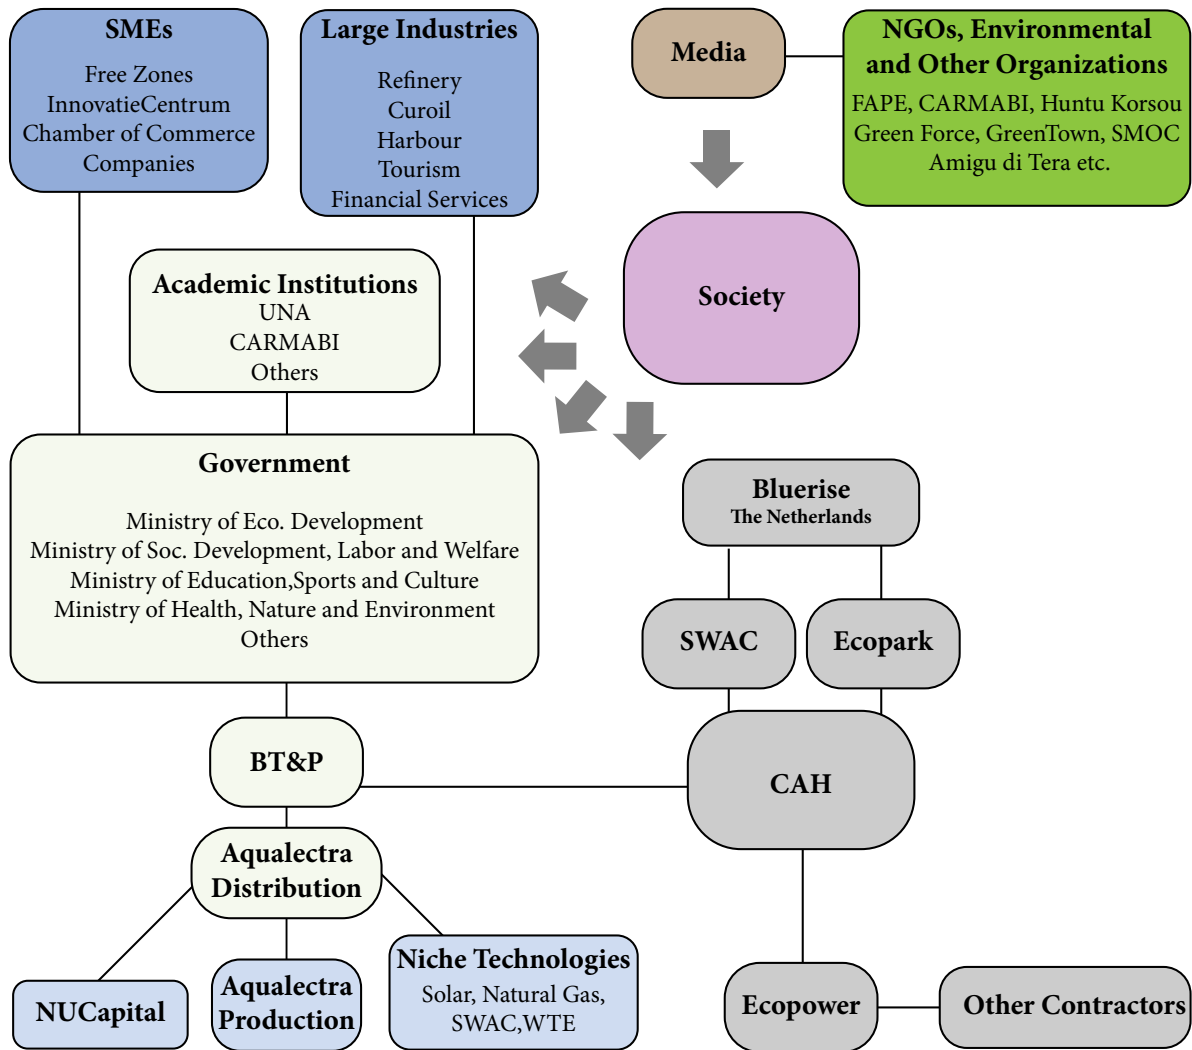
SMEs
Free Zones
InnovatieCentrum
Chamber of Commerce
Companies

Large Industries
Refinery
Curoil
Harbour
Tourism
Financial Services

Media

NGOs, Environmental and Other Organizations
FAPE, CARMABI, Huntu Korsou
Green Force, GreenTown, SMOC
Amigu di Tera etc.

Academic Institutions
UNA
CARMABI
Others

Society

Government
Ministry of Eco. Development
Ministry of Soc. Development, Labor and Welfare
Ministry of Education,Sports and Culture
Ministry of Health, Nature and Environment
Others

Bluerise
The Netherlands

SWAC

Ecopark

BT&P

CAH

Aqualectra Distribution

NUCapital

Aqualectra Production

Niche Technologies
Solar, Natural Gas,
SWAC,WTE

Ecopower

Other Contractors